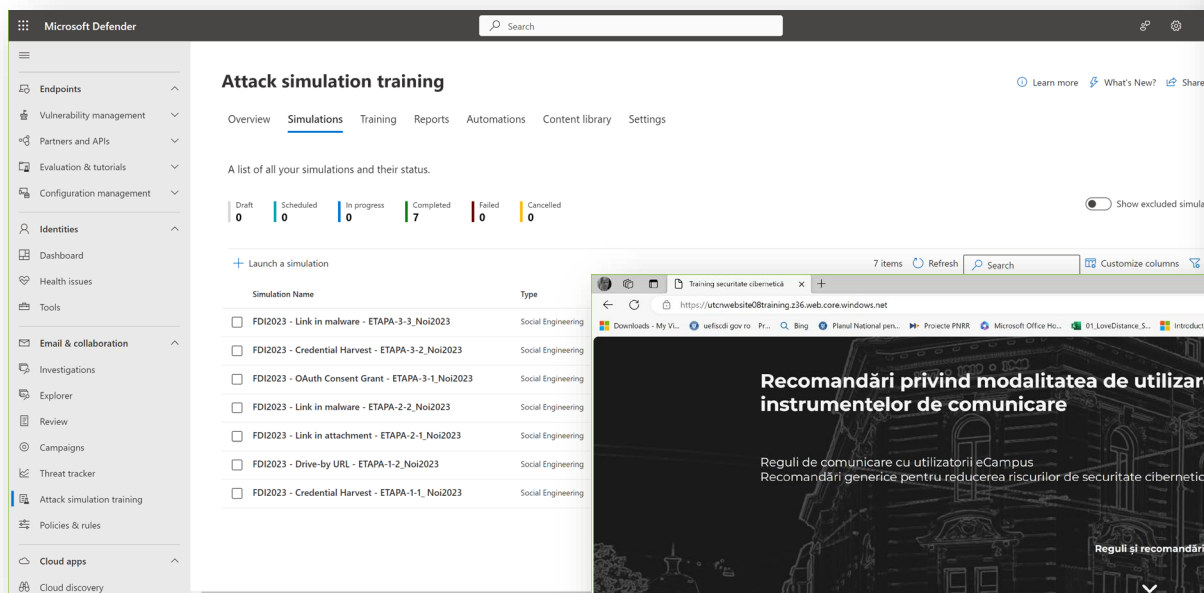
Microsoft Defender

Search

Endpoints
Vulnerability management
Partners and APIs
Evaluation & tutorials
Configuration management
Identities
Dashboard
Health issues
Tools
Email & collaboration
Investigations
Explorer
Review
Campaigns
Threat tracker
Attack simulation training
Policies & rules
Cloud apps
Cloud discovery

Attack simulation training

Learn more What's New? Share

Overview Simulations Training Reports Automations Content library Settings

A list of all your simulations and their status.

| Draft | Scheduled | In progress | Completed | Failed | Cancelled |
|---|---|---|---|---|---|
| 0 | 0 | 0 | 7 | 0 | 0 |

Show excluded simula

+ Launch a simulation

7 items Refresh Search Customize columns

| Simulation Name | Type |
|---|---|
| FDI2023 - Link in malware - ETAPA-3-3_Noi2023 | Social Engineering |
| FDI2023 - Credential Harvest - ETAPA-3-2_Noi2023 | Social Engineering |
| FDI2023 - OAuth Consent Grant - ETAPA-3-1_Noi2023 | Social Engineering |
| FDI2023 - Link in malware - ETAPA-2-2_Noi2023 | Social Engineering |
| FDI2023 - Link in attachment - ETAPA-2-1_Noi2023 | Social Engineering |
| FDI2023 - Drive-by URL - ETAPA-1-2_Noi2023 | Social Engineering |
| FDI2023 - Credential Harvest - ETAPA-1-1_ Noi2023 | Social Engineering |

Training securitate cibernetică ×
https://utcnwebsite08training.z36.web.core.windows.net
Downloads - My Vi... uefiscdi gov ro Pr... Bing Planul Național pen... Proiecte PNRR Microsoft Office Ho... 01_LoveDistance_S... Introduct

Recomandări privind modalitatea de utilizar instrumentelor de comunicare

Reguli de comunicare cu utilizatorii eCampus
Recomandări generice pentru reducerea riscurilor de securitate cibernetic

Reguli și recomandări